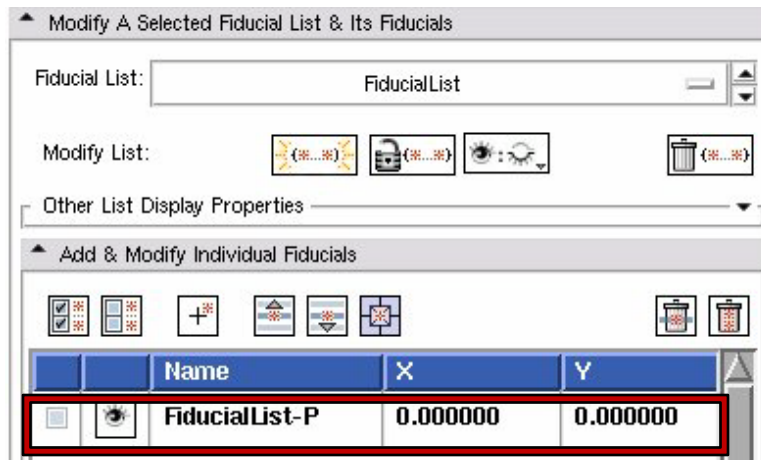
Modify A Selected Fiducial List & Its Fiducials

Fiducial List: FiducialList

Modify List:

Other List Display Properties

Add & Modify Individual Fiducials

| | | Name | X | Y |
|---|---|---|---|---|
| | | FiducialList-P | 0.000000 | 0.000000 |